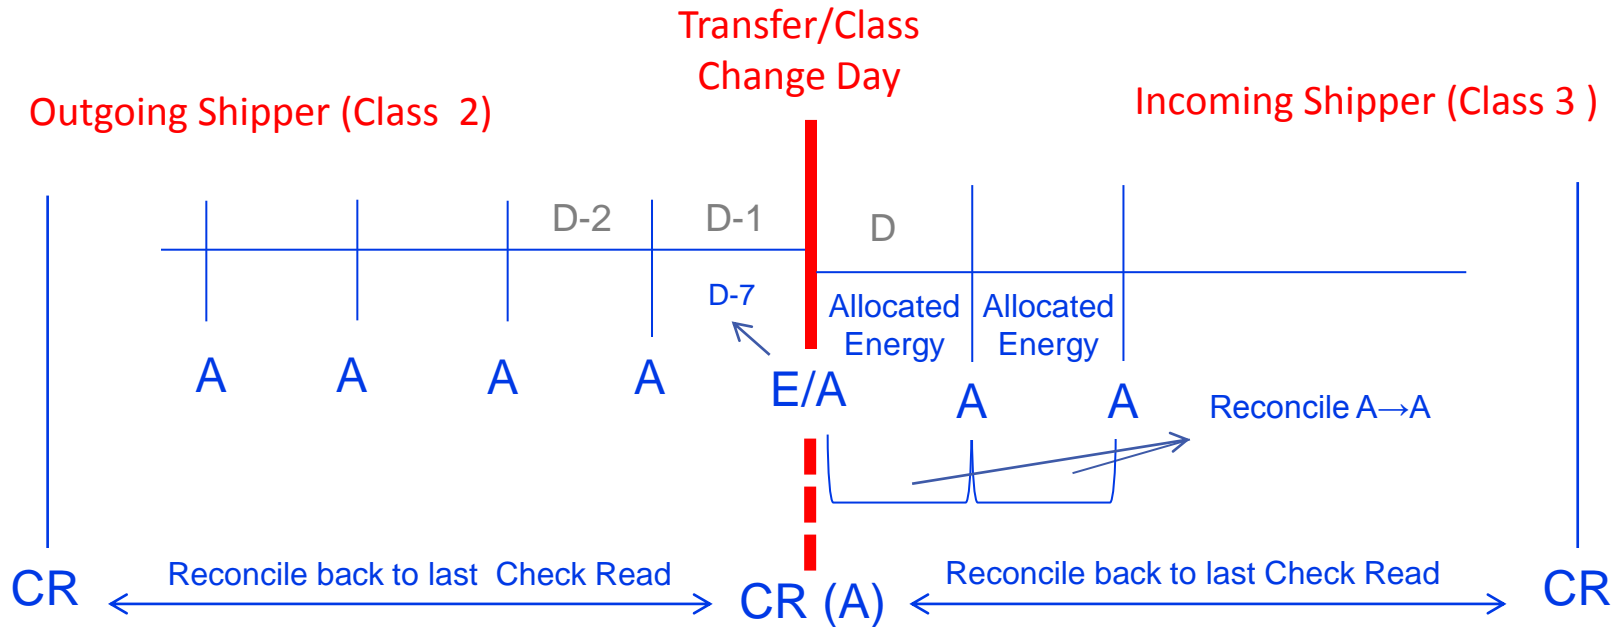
Transfer/Class Change Day

Outgoing Shipper (Class 2)

Incoming Shipper (Class 3 )

D-2 D-1 D

D-7

Allocated Energy

Allocated Energy

A A A A E/A A A

Reconcile A→A

CR

Reconcile back to last Check Read

CR (A)

Reconcile back to last Check Read

CR